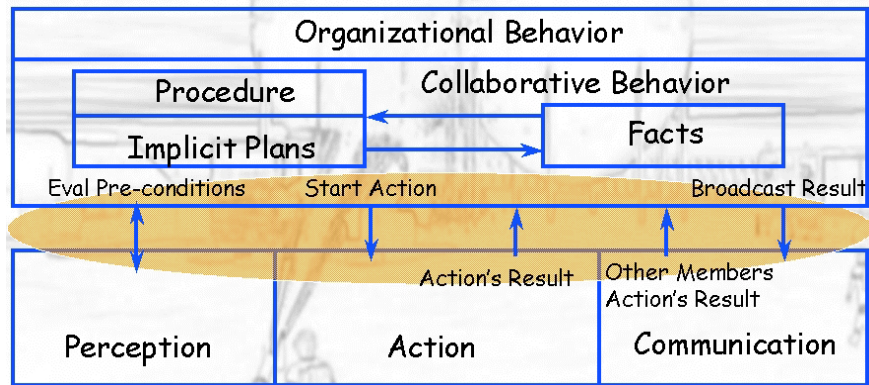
Organizational Behavior

Procedure

Collaborative Behavior

Implicit Plans

Facts

Eval Pre-conditions

Start Action

Broadcast Result

Action's Result

Other Members Action's Result

Perception

Action

Communication